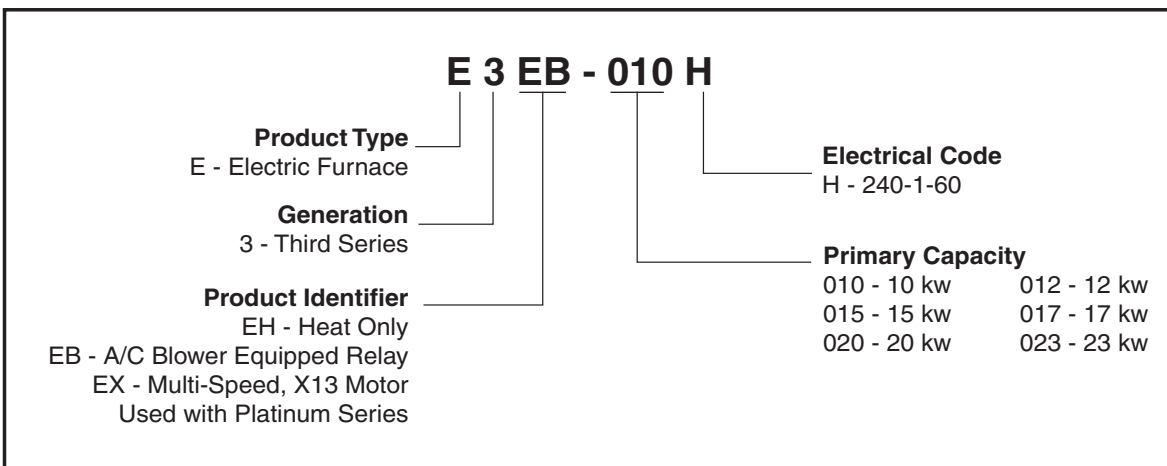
E 3 EB - 010 H

**Product Type**
E - Electric Furnace

**Generation**
3 - Third Series

**Product Identifier**
EH - Heat Only
EB - A/C Blower Equipped Relay
EX - Multi-Speed, X13 Motor
Used with Platinum Series

**Electrical Code**
H - 240-1-60

**Primary Capacity**
010 - 10 kw
012 - 12 kw
015 - 15 kw
017 - 17 kw
020 - 20 kw
023 - 23 kw